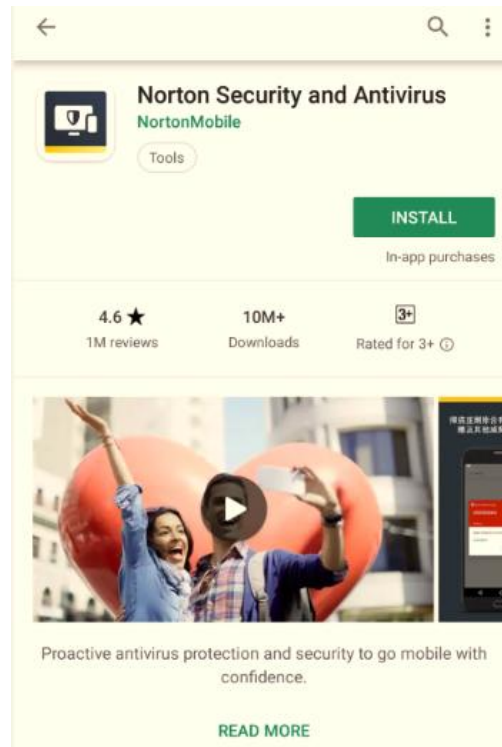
Norton Security and Antivirus
NortonMobile
Tools

INSTALL
In-app purchases

4.6 ★
1M reviews

10M+
Downloads

3+
Rated for 3+ ⓘ

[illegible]

Proactive antivirus protection and security to go mobile with confidence.

READ MORE